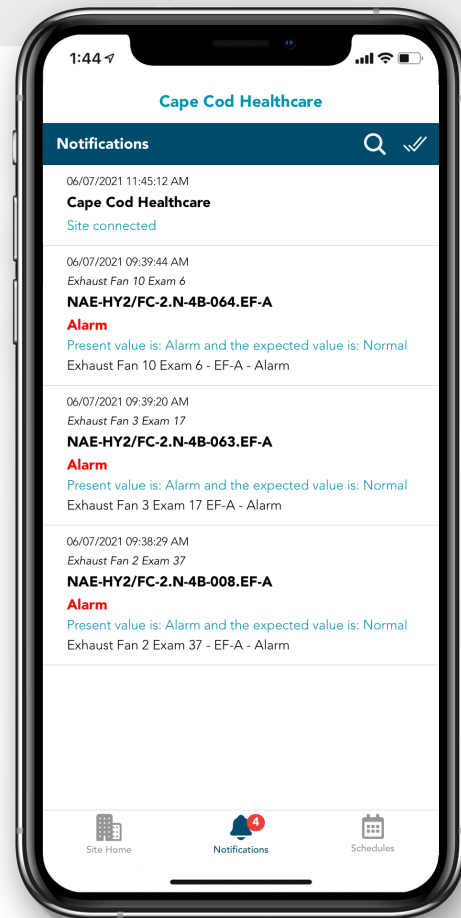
1:44

Cape Cod Healthcare

Notifications

06/07/2021 11:45:12 AM
Cape Cod Healthcare
Site connected

06/07/2021 09:39:44 AM
Exhaust Fan 10 Exam 6
NAE-HY2/FC-2.N-4B-064.EF-A
Alarm
Present value is: Alarm and the expected value is: Normal
Exhaust Fan 10 Exam 6 - EF-A - Alarm

06/07/2021 09:39:20 AM
Exhaust Fan 3 Exam 17
NAE-HY2/FC-2.N-4B-063.EF-A
Alarm
Present value is: Alarm and the expected value is: Normal
Exhaust Fan 3 Exam 17 EF-A - Alarm

06/07/2021 09:38:29 AM
Exhaust Fan 2 Exam 37
NAE-HY2/FC-2.N-4B-008.EF-A
Alarm
Present value is: Alarm and the expected value is: Normal
Exhaust Fan 2 Exam 37 - EF-A - Alarm

Site Home
4
Notifications
Schedules